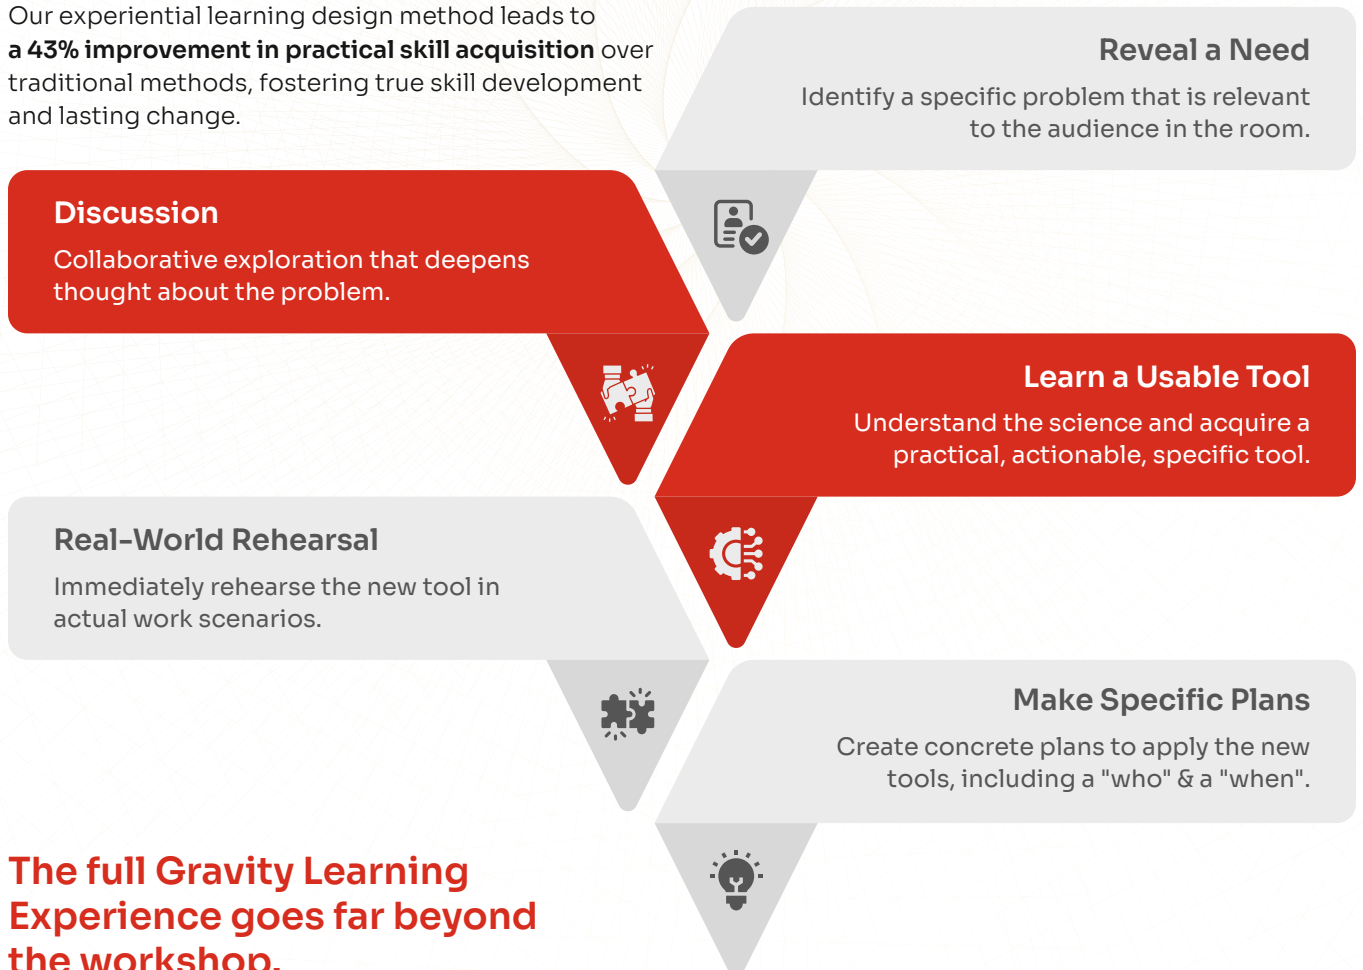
Our experiential learning design method leads to **a 43% improvement in practical skill acquisition** over traditional methods, fostering true skill development and lasting change.

Reveal a Need

Identify a specific problem that is relevant to the audience in the room.

Discussion

Collaborative exploration that deepens thought about the problem.

Learn a Usable Tool

Understand the science and acquire a practical, actionable, specific tool.

Real-World Rehearsal

Immediately rehearse the new tool in actual work scenarios.

Make Specific Plans

Create concrete plans to apply the new tools, including a "who" & a "when".

The full Gravity Learning Experience goes far beyond the workshop.